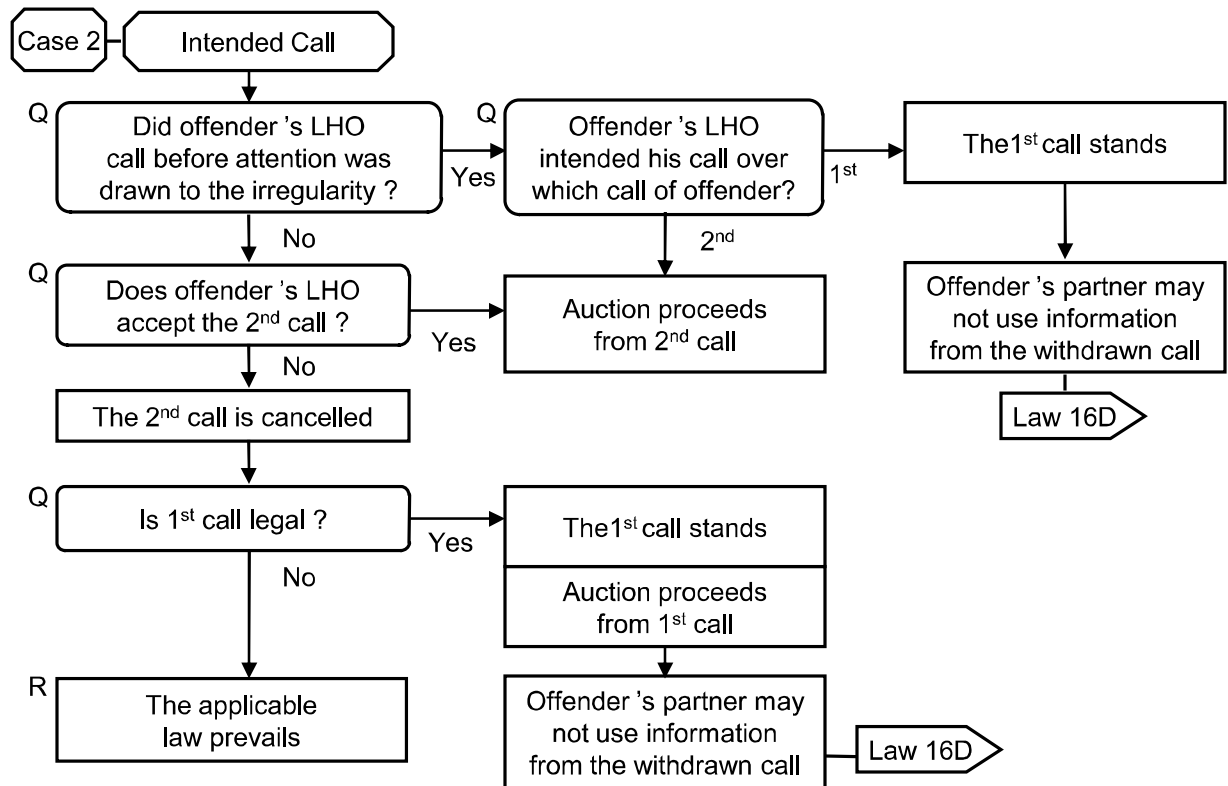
Case 2

Intended Call

Q

Did offender 's LHO call before attention was drawn to the irregularity ?

Yes

Q

Offender 's LHO intended his call over which call of offender?

1$^{st}$

The1$^{st}$ call stands

Offender 's partner may not use information from the withdrawn call

Law 16D

2$^{nd}$

No

Q

Does offender 's LHO accept the 2$^{nd}$ call ?

Yes

Auction proceeds from 2$^{nd}$ call

No

The 2$^{nd}$ call is cancelled

Q

Is 1$^{st}$ call legal ?

Yes

The1$^{st}$ call stands

Auction proceeds from 1$^{st}$ call

Offender 's partner may not use information from the withdrawn call

Law 16D

No

R

The applicable law prevails